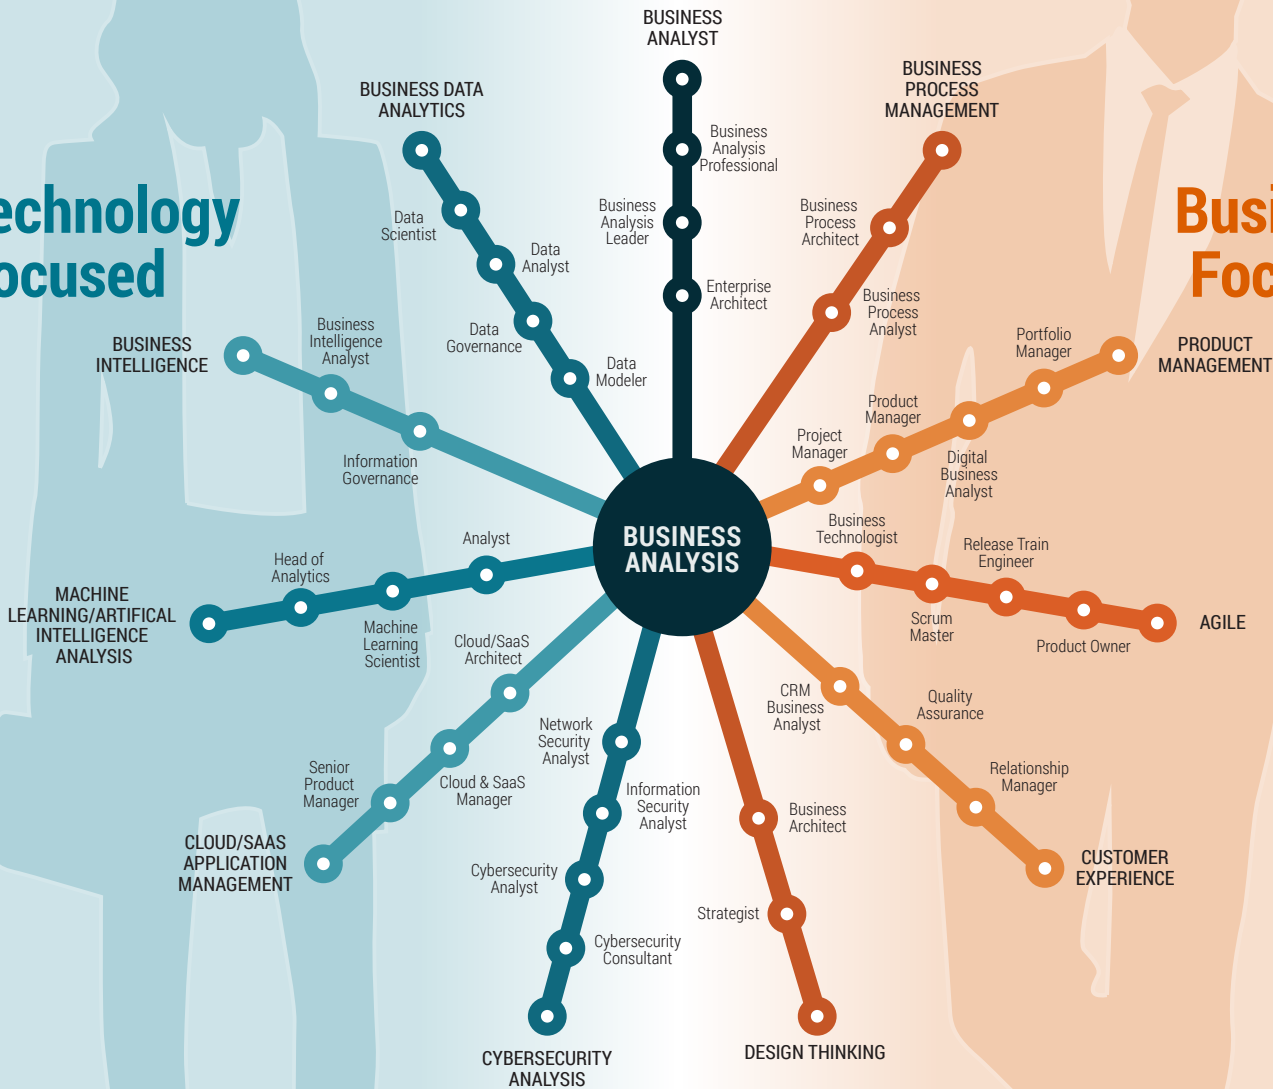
echnology
ocused

Busi
Foc

BUSINESS ANALYST
Business Analysis Professional
Business Analysis Leader
Enterprise Architect

BUSINESS DATA ANALYTICS
Data Scientist
Data Analyst
Data Governance
Data Modeler

BUSINESS PROCESS MANAGEMENT
Business Process Architect
Business Process Analyst

PRODUCT MANAGEMENT
Portfolio Manager
Product Manager
Digital Business Analyst
Project Manager

BUSINESS INTELLIGENCE
Business Intelligence Analyst
Information Governance

BUSINESS ANALYSIS

MACHINE LEARNING/ARTIFICAL INTELLIGENCE ANALYSIS
Head of Analytics
Analyst
Machine Learning Scientist

AGILE
Business Technologist
Release Train Engineer
Scrum Master
Product Owner

CLOUD/SAAS APPLICATION MANAGEMENT
Cloud/SaaS Architect
Cloud & SaaS Manager
Senior Product Manager

CUSTOMER EXPERIENCE
CRM Business Analyst
Quality Assurance
Relationship Manager

CYBERSECURITY ANALYSIS
Network Security Analyst
Information Security Analyst
Cybersecurity Analyst
Cybersecurity Consultant

DESIGN THINKING
Business Architect
Strategist